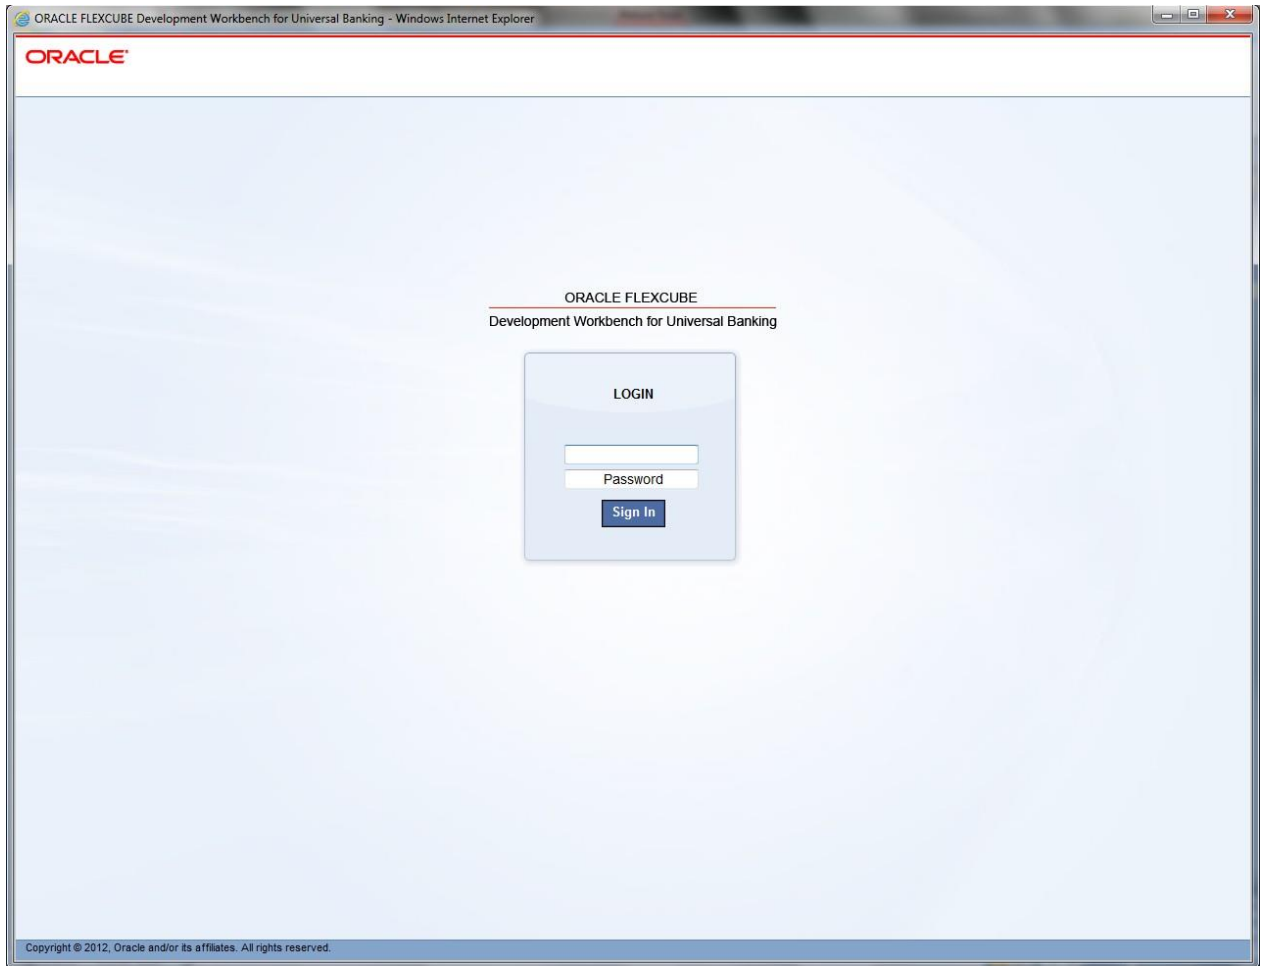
ORACLE FLEXCUBE Development Workbench for Universal Banking - Windows Internet Explorer

ORACLE

ORACLE FLEXCUBE
Development Workbench for Universal Banking

LOGIN

Password

Sign In

Copyright © 2012, Oracle and/or its affiliates. All rights reserved.